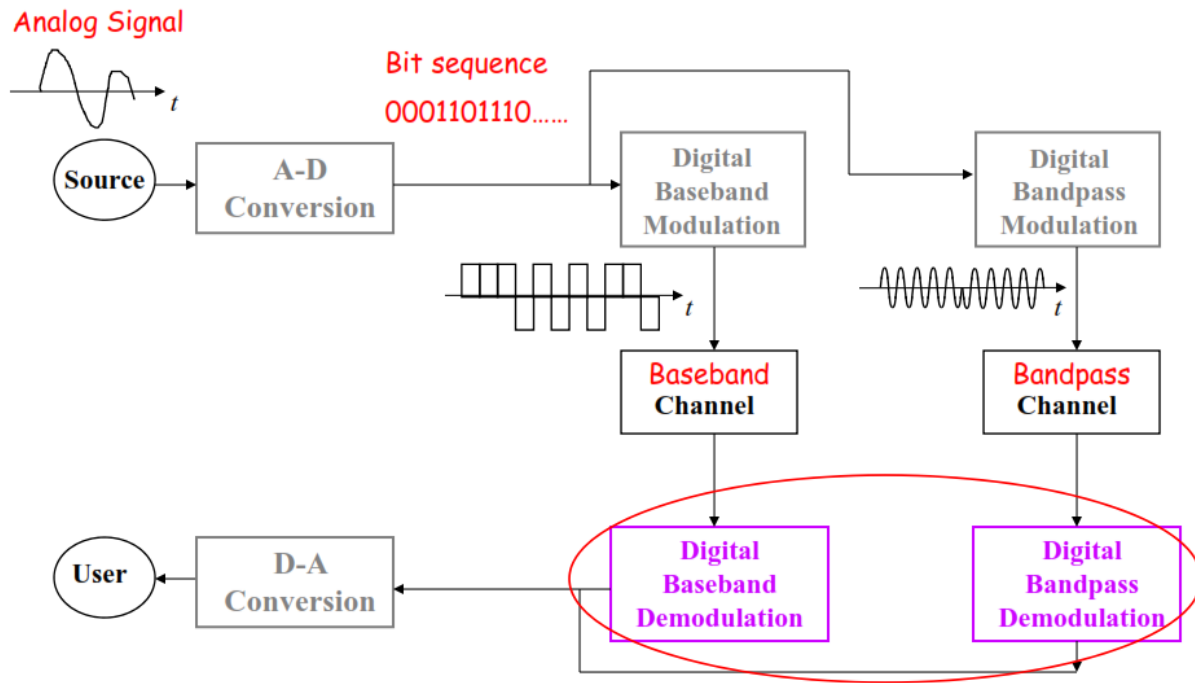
Analog Signal

t

Bit sequence

0001101110......

Source

A-D Conversion

Digital Baseband Modulation

Digital Bandpass Modulation

t

t

Baseband Channel

Bandpass Channel

User

D-A Conversion

Digital Baseband Demodulation

Digital Bandpass Demodulation